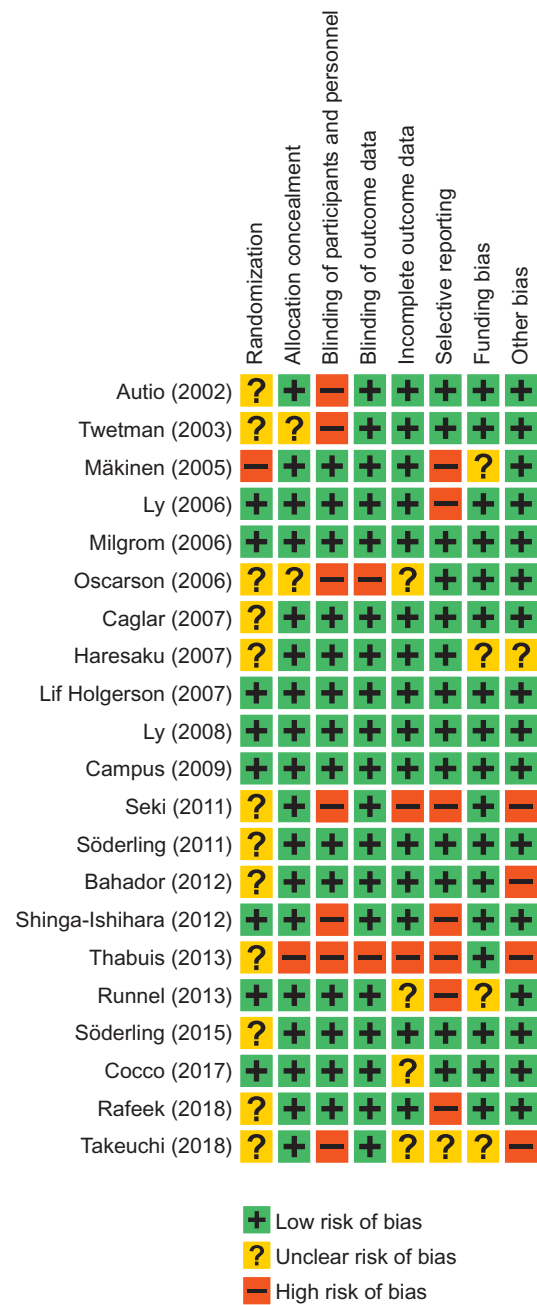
| | Randomization | Allocation concealment | Blinding of participants and personnel | Blinding of outcome data | Incomplete outcome data | Selective reporting | Funding bias | Other bias |
|---|---|---|---|---|---|---|---|---|
| Autio (2002) | ? | + | – | + | + | + | + | + |
| Twetman (2003) | ? | ? | – | + | + | + | + | + |
| Mäkinen (2005) | – | + | + | + | + | – | ? | + |
| Ly (2006) | + | + | + | + | + | – | + | + |
| Milgrom (2006) | + | + | + | + | + | + | + | + |
| Oscarson (2006) | ? | ? | – | – | ? | + | + | + |
| Caglar (2007) | ? | + | + | + | + | + | + | + |
| Haresaku (2007) | ? | + | + | + | + | + | ? | ? |
| Lif Holgerson (2007) | + | + | + | + | + | + | + | + |
| Ly (2008) | + | + | + | + | + | + | + | + |
| Campus (2009) | + | + | + | + | + | + | + | + |
| Seki (2011) | ? | + | – | + | – | – | + | – |
| Söderling (2011) | ? | + | + | + | + | + | + | + |
| Bahador (2012) | ? | + | + | + | + | + | + | – |
| Shinga-Ishihara (2012) | + | + | – | + | + | – | + | + |
| Thabuis (2013) | ? | – | – | – | – | – | + | – |
| Runnel (2013) | + | + | + | + | ? | – | ? | + |
| Söderling (2015) | ? | + | + | + | + | + | + | + |
| Cocco (2017) | + | + | + | + | ? | + | + | + |
| Rafeek (2018) | ? | + | + | + | + | – | + | + |
| Takeuchi (2018) | ? | + | – | + | ? | ? | ? | – |

+ Low risk of bias
? Unclear risk of bias
– High risk of bias